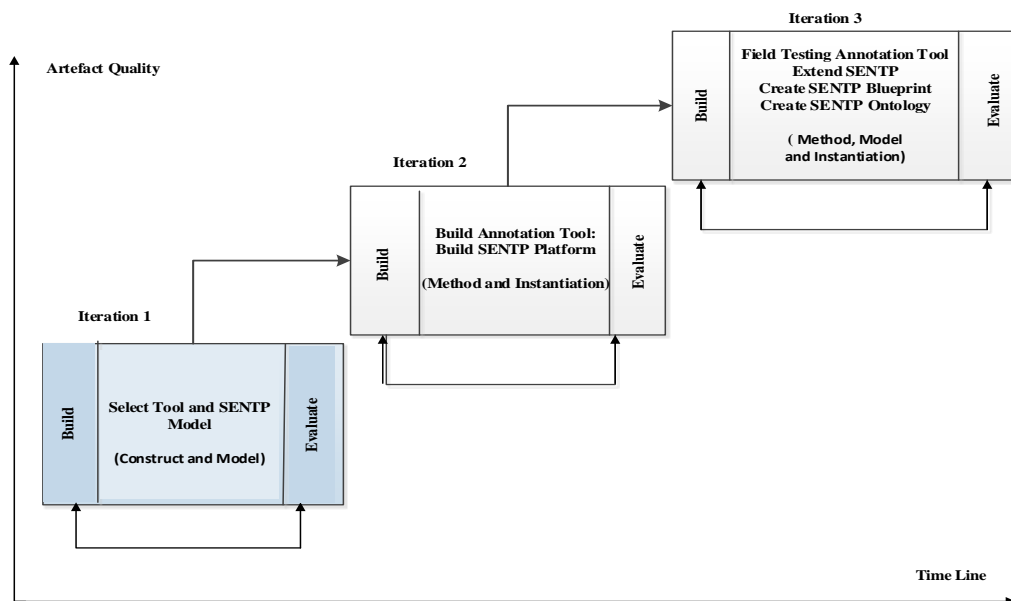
Artefact Quality

Iteration 3

Build

Field Testing Annotation Tool
Extend SENTP
Create SENTP Blueprint
Create SENTP Ontology

( Method, Model and Instantiation)

Evaluate

Iteration 2

Build

Build Annotation Tool: Build SENTP Platform

(Method and Instantiation)

Evaluate

Iteration 1

Build

Select Tool and SENTP Model

(Construct and Model)

Evaluate

Time Line